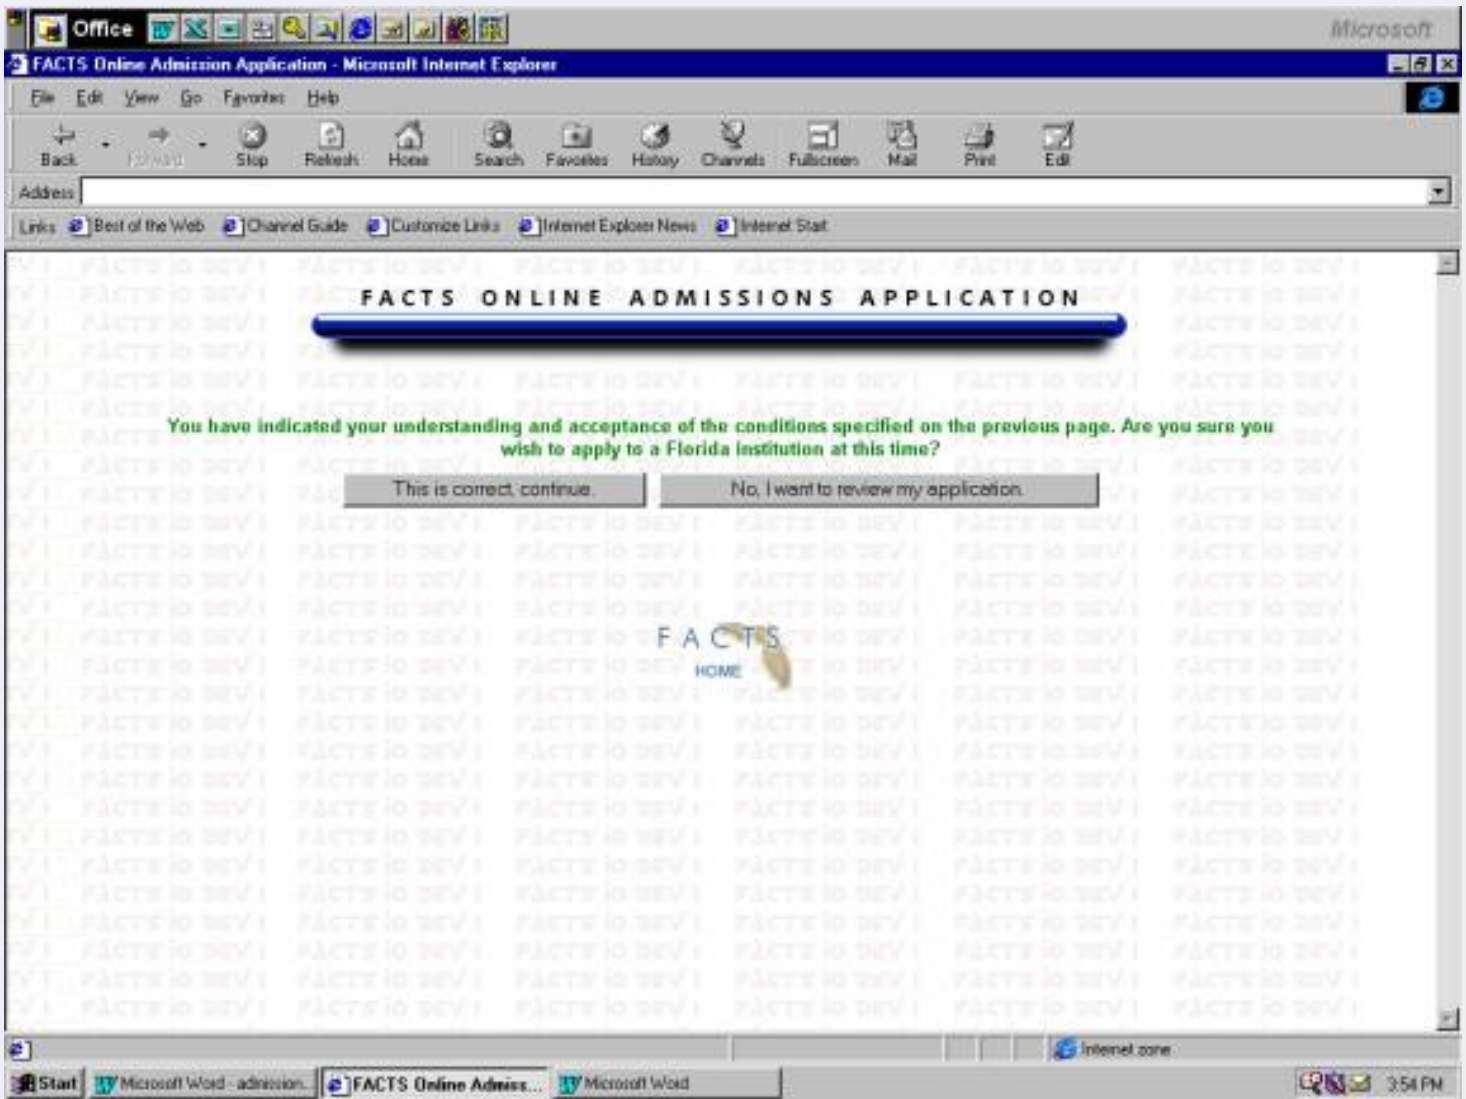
Office

Microsoft

FACTS Online Admission Application - Microsoft Internet Explorer

File Edit View Go Favorites Help

Back Forward Stop Refresh Home Search Favorites History Channels Fullscreen Mail Print Edit

Address

Links Best of the Web Channel Guide Customize Links Internet Explorer News Internet Start

FACTS ONLINE ADMISSIONS APPLICATION

You have indicated your understanding and acceptance of the conditions specified on the previous page. Are you sure you wish to apply to a Florida institution at this time?

This is correct, continue.

No, I want to review my application.

FACTS

HOME

Internet zone

Start Microsoft Word - admission... FACTS Online Admiss... Microsoft Word 3:54 PM